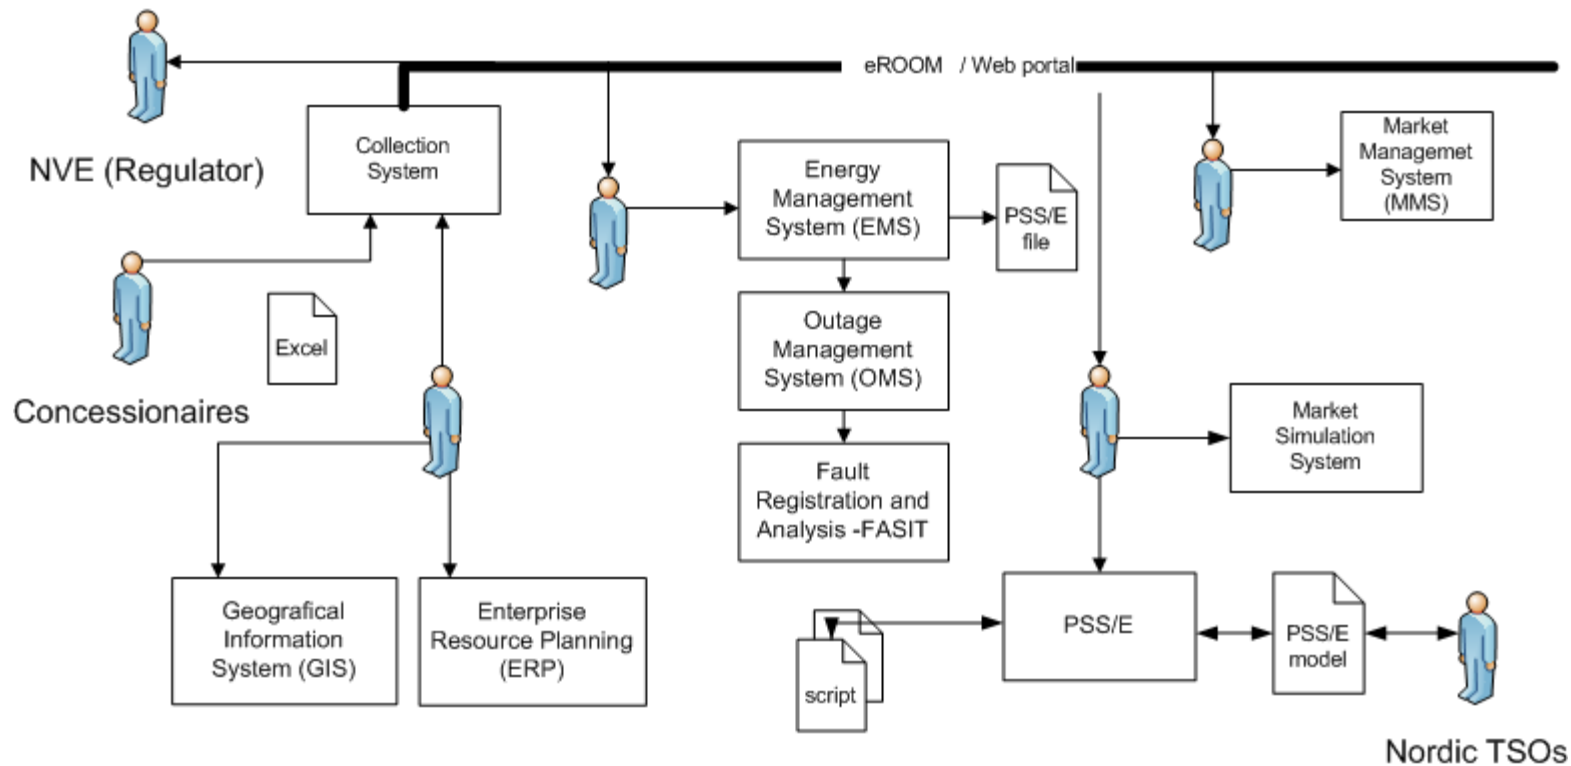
eROOM / Web portal

NVE (Regulator)

Collection System

Energy Management System (EMS)

PSS/E file

Market Managemet System (MMS)

Excel

Outage Management System (OMS)

Concessionaires

Market Simulation System

Fault Registration and Analysis -FASIT

Geografical Information System (GIS)

Enterprise Resource Planning (ERP)

PSS/E

PSS/E model

script

Nordic TSOs